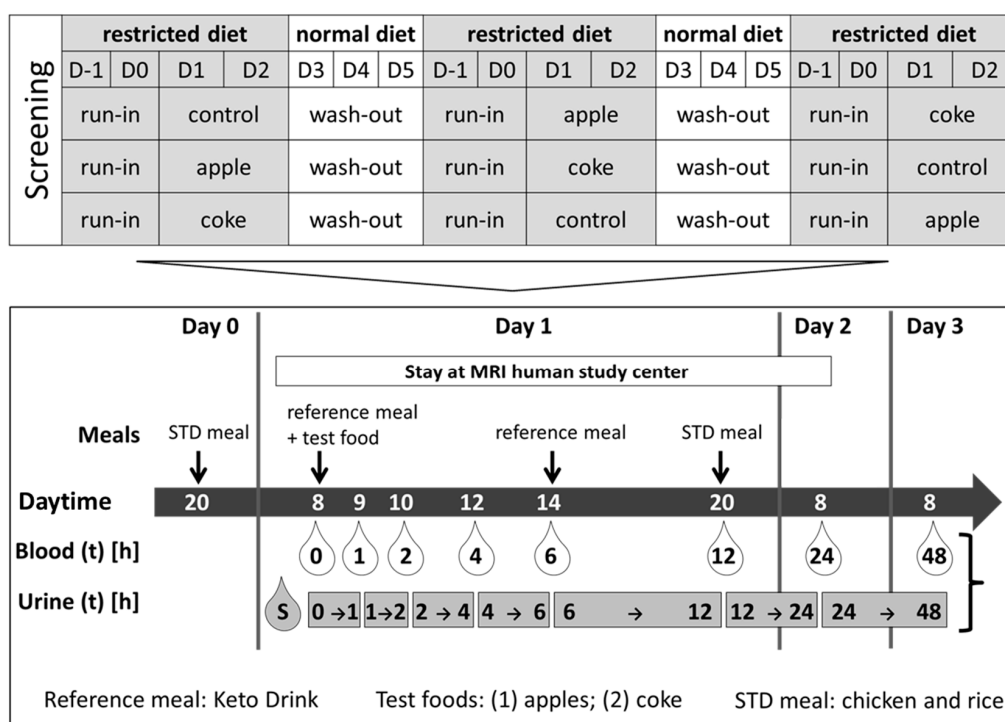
| Screening | restricted diet | | | | normal diet | | | restricted diet | | | | normal diet | | | restricted diet | | | |
|---|---|---|---|---|---|---|---|---|---|---|---|---|---|---|---|---|---|---|
| | D-1 | D0 | D1 | D2 | D3 | D4 | D5 | D-1 | D0 | D1 | D2 | D3 | D4 | D5 | D-1 | D0 | D1 | D2 |
| | run-in | | control | | wash-out | | | run-in | | apple | | wash-out | | | run-in | | coke | |
| | run-in | | apple | | wash-out | | | run-in | | coke | | wash-out | | | run-in | | control | |
| | run-in | | coke | | wash-out | | | run-in | | control | | wash-out | | | run-in | | apple | |

Day 0
Day 1
Day 2
Day 3

Stay at MRI human study center

Meals
STD meal
reference meal + test food
reference meal
STD meal

Daytime
20
8
9
10
12
14
20
8
8

Blood (t) [h]
0
1
2
4
6
12
24
48

Urine (t) [h]
S
0 →1
1→2
2 → 4
4 → 6
6 → 12
12 → 24
24 → 48

Reference meal: Keto Drink
Test foods: (1) apples; (2) coke
STD meal: chicken and rice